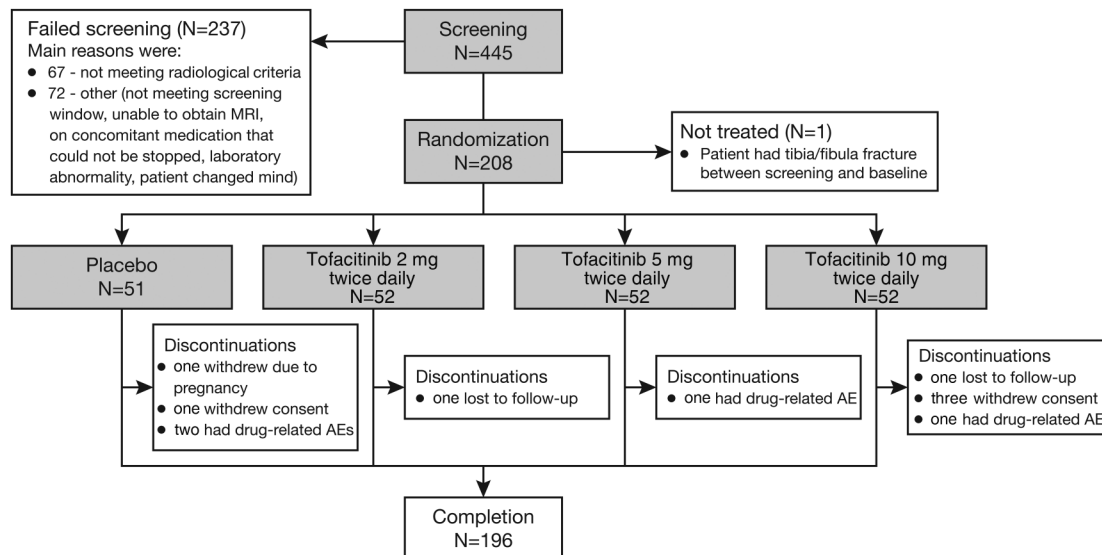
Failed screening (N=237)
Main reasons were:
- 67 - not meeting radiological criteria
- 72 - other (not meeting screening window, unable to obtain MRI, on concomitant medication that could not be stopped, laboratory abnormality, patient changed mind)

Screening
N=445

Randomization
N=208

Not treated (N=1)
- Patient had tibia/fibula fracture between screening and baseline

Placebo
N=51

Tofacitinib 2 mg twice daily
N=52

Tofacitinib 5 mg twice daily
N=52

Tofacitinib 10 mg twice daily
N=52

Discontinuations
- one withdrew due to pregnancy
- one withdrew consent
- two had drug-related AEs

Discontinuations
- one lost to follow-up

Discontinuations
- one had drug-related AE

Discontinuations
- one lost to follow-up
- three withdrew consent
- one had drug-related AE

Completion
N=196